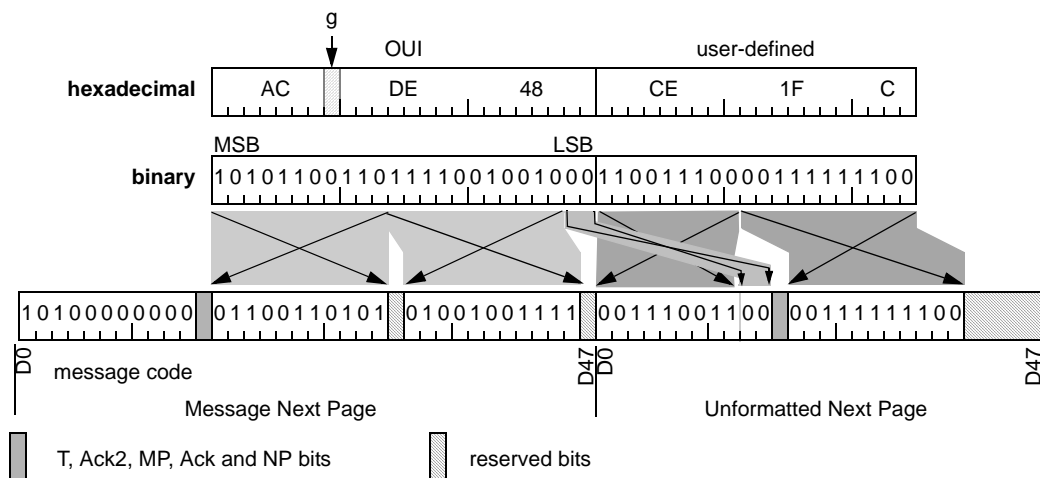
g

OUI

user-defined

hexadecimal

AC DE 48 CE 1F C

MSB

LSB

binary

101011001101111001001000110011100001111111100

10100000000 01100110101 01001001111 00111001100 00111111100

D0 D47 D0 D47

message code

Message Next Page

Unformatted Next Page

T, Ack2, MP, Ack and NP bits

reserved bits